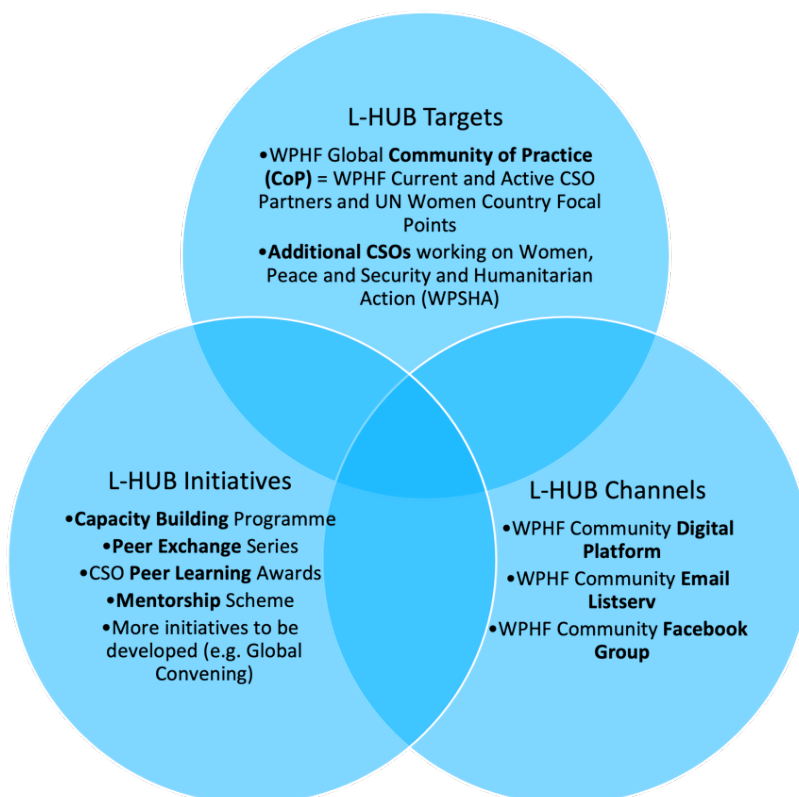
L-HUB Targets

•WPHF Global **Community of Practice (CoP)** = WPHF Current and Active CSO Partners and UN Women Country Focal Points

•**Additional CSOs** working on Women, Peace and Security and Humanitarian Action (WPSHA)

L-HUB Initiatives

•**Capacity Building** Programme

•**Peer Exchange** Series

•CSO **Peer Learning** Awards

•**Mentorship** Scheme

•More initiatives to be developed (e.g. Global Convening)

L-HUB Channels

•WPHF Community **Digital Platform**

•WPHF Community **Email Listserv**

•WPHF Community **Facebook Group**